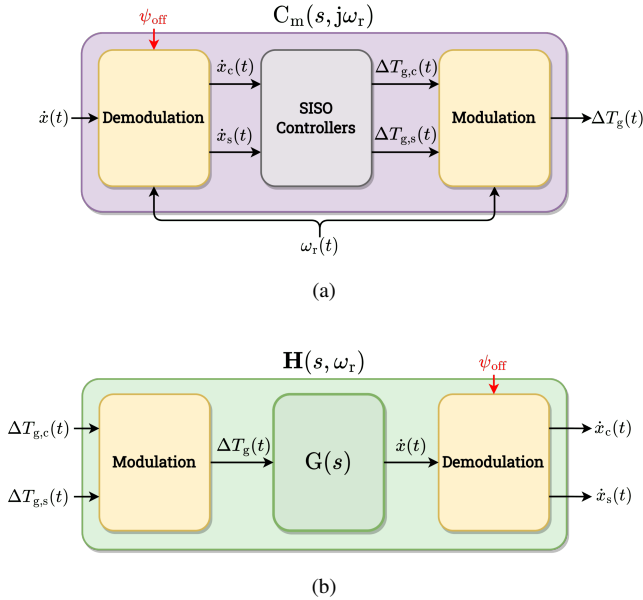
$\psi_{\mathrm{off}}$

$\mathrm{C_m}(s, \mathrm{j}\omega_\mathrm{r})$

$\dot{x}(t)$

Demodulation

$\dot{x}_\mathrm{c}(t)$

$\dot{x}_\mathrm{s}(t)$

SISO Controllers

$\Delta T_{\mathrm{g,c}}(t)$

$\Delta T_{\mathrm{g,s}}(t)$

Modulation

$\Delta T_\mathrm{g}(t)$

$\omega_\mathrm{r}(t)$

(a)

$\mathbf{H}(s, \omega_\mathrm{r})$

$\psi_{\mathrm{off}}$

$\Delta T_{\mathrm{g,c}}(t)$

$\Delta T_{\mathrm{g,s}}(t)$

Modulation

$\Delta T_\mathrm{g}(t)$

$\mathrm{G}(s)$

$\dot{x}(t)$

Demodulation

$\dot{x}_\mathrm{c}(t)$

$\dot{x}_\mathrm{s}(t)$

(b)